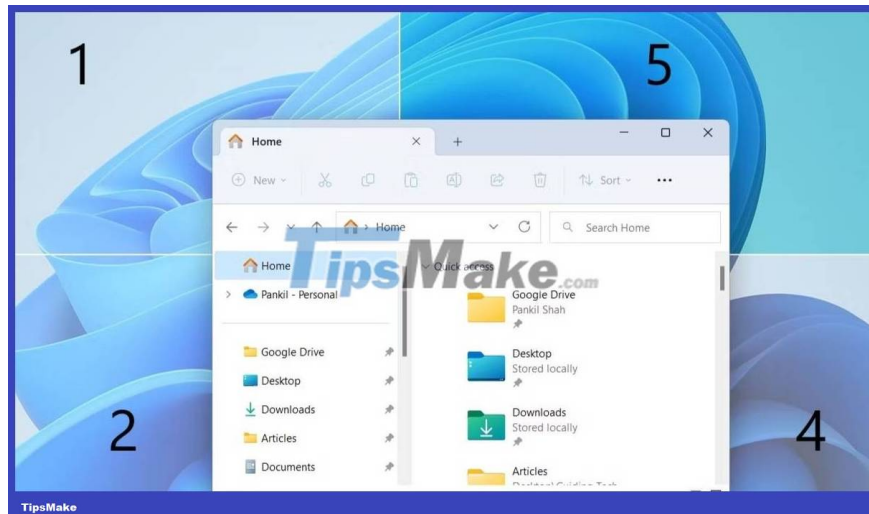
1

5

Home × +

— ☐ ×

New Sort ···

Home Search Home

TipsMake.com

Home

Pankil - Personal

Quick access

Google Drive
Pankil Shah

Desktop
Stored locally

Downloads
Stored locally

Articles
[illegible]

Google Drive

Desktop

Downloads

Articles

Documents

2

4

TipsMake